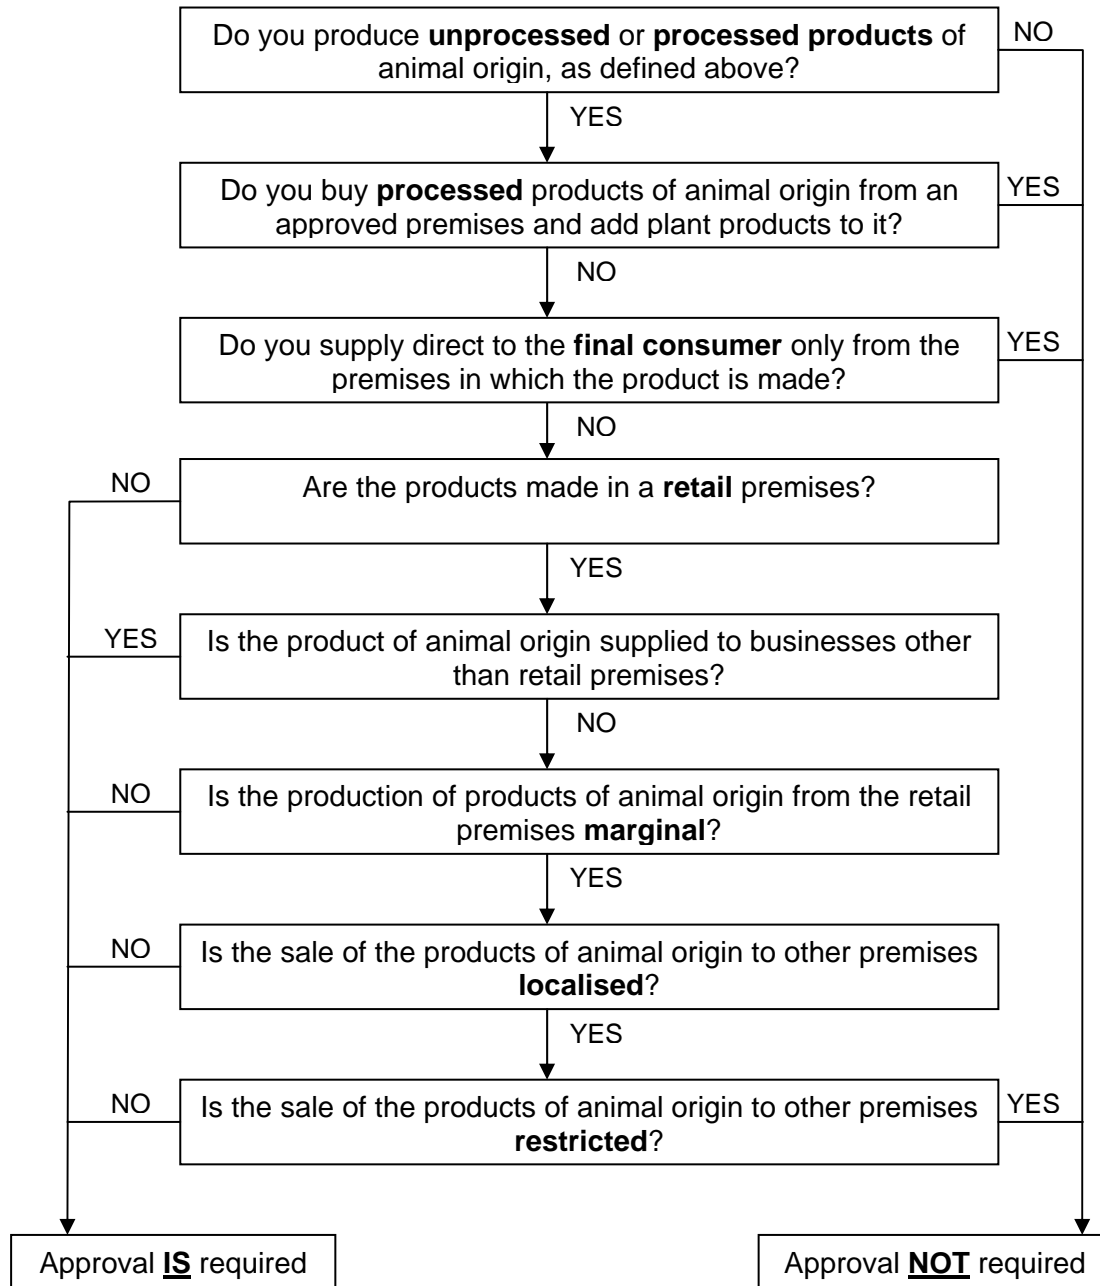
Do you produce **unprocessed** or **processed products** of animal origin, as defined above?

NO

YES

Do you buy **processed** products of animal origin from an approved premises and add plant products to it?

YES

NO

Do you supply direct to the **final consumer** only from the premises in which the product is made?

YES

NO

NO

Are the products made in a **retail** premises?

YES

YES

Is the product of animal origin supplied to businesses other than retail premises?

NO

NO

Is the production of products of animal origin from the retail premises **marginal**?

YES

NO

Is the sale of the products of animal origin to other premises **localised**?

YES

NO

Is the sale of the products of animal origin to other premises **restricted**?

YES

Approval **IS** required

Approval **NOT** required